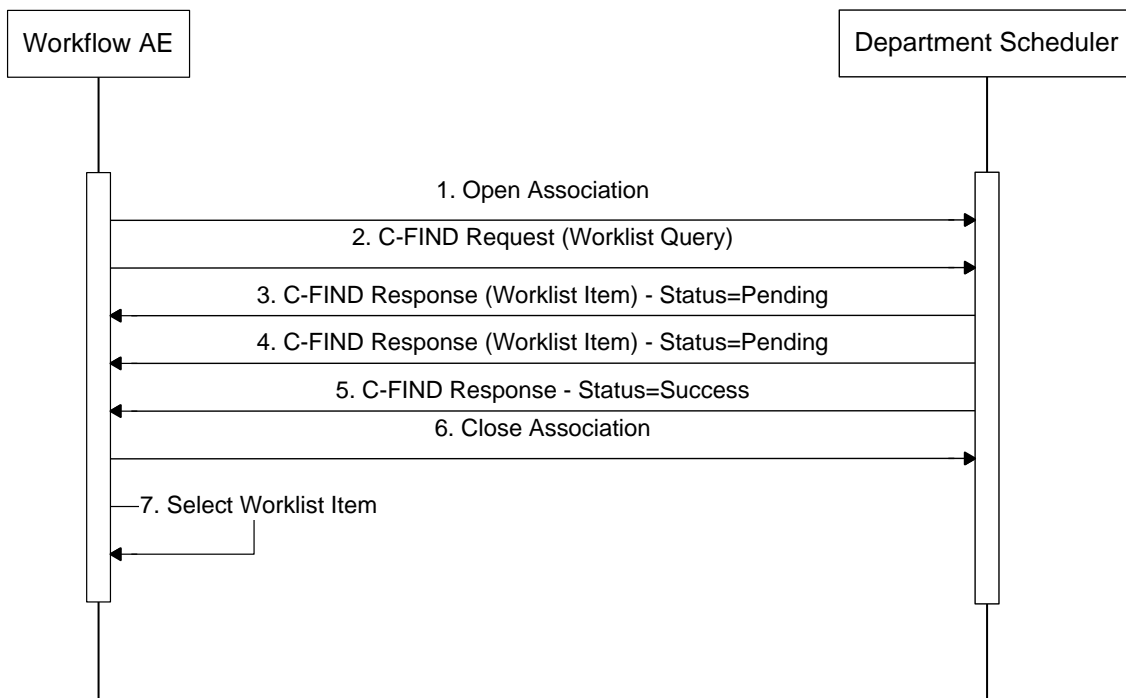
Workflow AE

Department Scheduler

1. Open Association

2. C-FIND Request (Worklist Query)

3. C-FIND Response (Worklist Item) - Status=Pending

4. C-FIND Response (Worklist Item) - Status=Pending

5. C-FIND Response - Status=Success

6. Close Association

7. Select Worklist Item